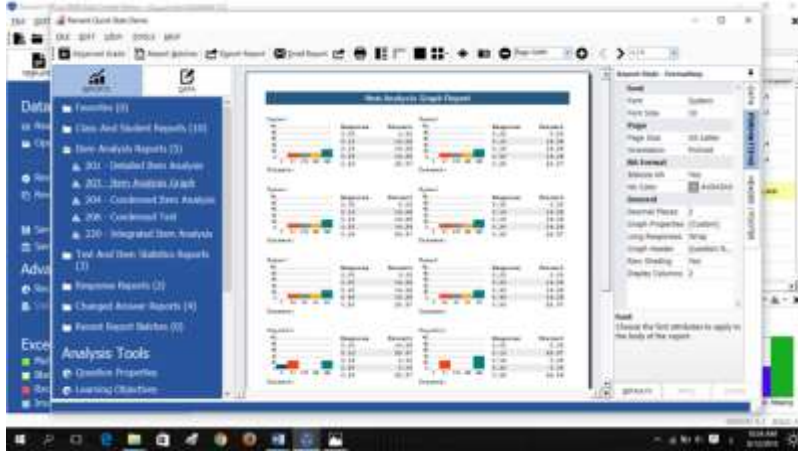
Remark Quick Stats Demo

FILE EDIT VIEW TOOLS HELP

REPORTS DATA

Favorites (0)

Class And Student Reports (10)

Item Analysis Reports (5)

301 - Detailed Item Analysis

302 - Item Analysis Graph

304 - Condensed Item Analysis

306 - Condensed Test

320 - Integrated Item Analysis

Test And Item Statistics Reports (3)

Response Reports (2)

Changed Answer Reports (4)

Recent Report Batches (0)

Analysis Tools

Question Properties

Learning Objectives

Item Analysis Graph Report

Report Grids - Formatting

Font

Font

Font Size

Page

Page Size

Orientation

NA Format

Grid Format

General

Decimal Places

Graph Properties (Custom)

Long Responses

Graph Header

Row Shading

Display Columns

Font

Choose the font attributes to apply to the body of the report.

Data

Adva

Exce

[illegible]